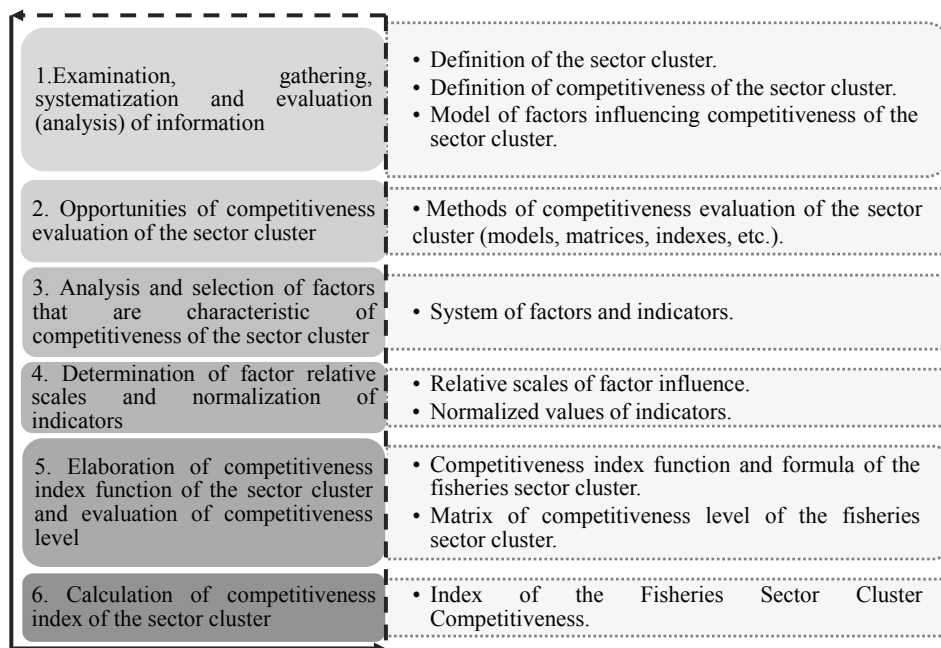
1.Examination, gathering, systematization and evaluation (analysis) of information

• Definition of the sector cluster.
• Definition of competitiveness of the sector cluster.
• Model of factors influencing competitiveness of the sector cluster.

2. Opportunities of competitiveness evaluation of the sector cluster

• Methods of competitiveness evaluation of the sector cluster (models, matrices, indexes, etc.).

3. Analysis and selection of factors that are characteristic of competitiveness of the sector cluster

• System of factors and indicators.

4. Determination of factor relative scales and normalization of indicators

• Relative scales of factor influence.
• Normalized values of indicators.

5. Elaboration of competitiveness index function of the sector cluster and evaluation of competitiveness level

• Competitiveness index function and formula of the fisheries sector cluster.
• Matrix of competitiveness level of the fisheries sector cluster.

6. Calculation of competitiveness index of the sector cluster

• Index of the Fisheries Sector Cluster Competitiveness.